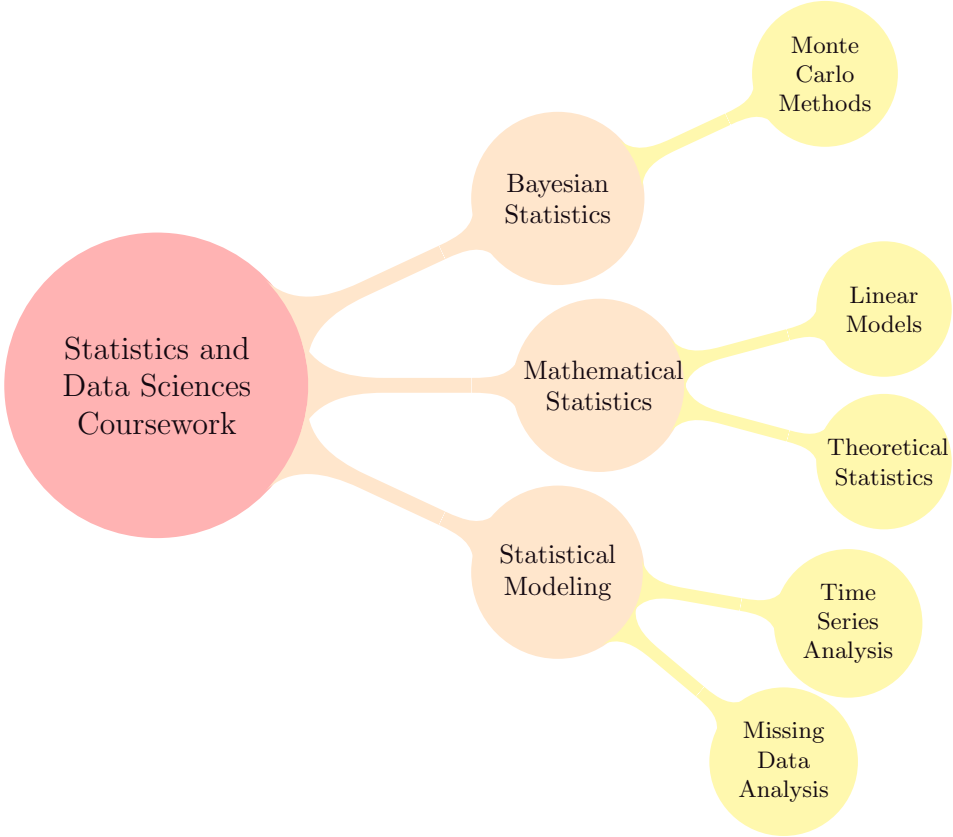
Statistics and Data Sciences Coursework

Bayesian Statistics

Monte Carlo Methods

Mathematical Statistics

Linear Models

Theoretical Statistics

Statistical Modeling

Time Series Analysis

Missing Data Analysis